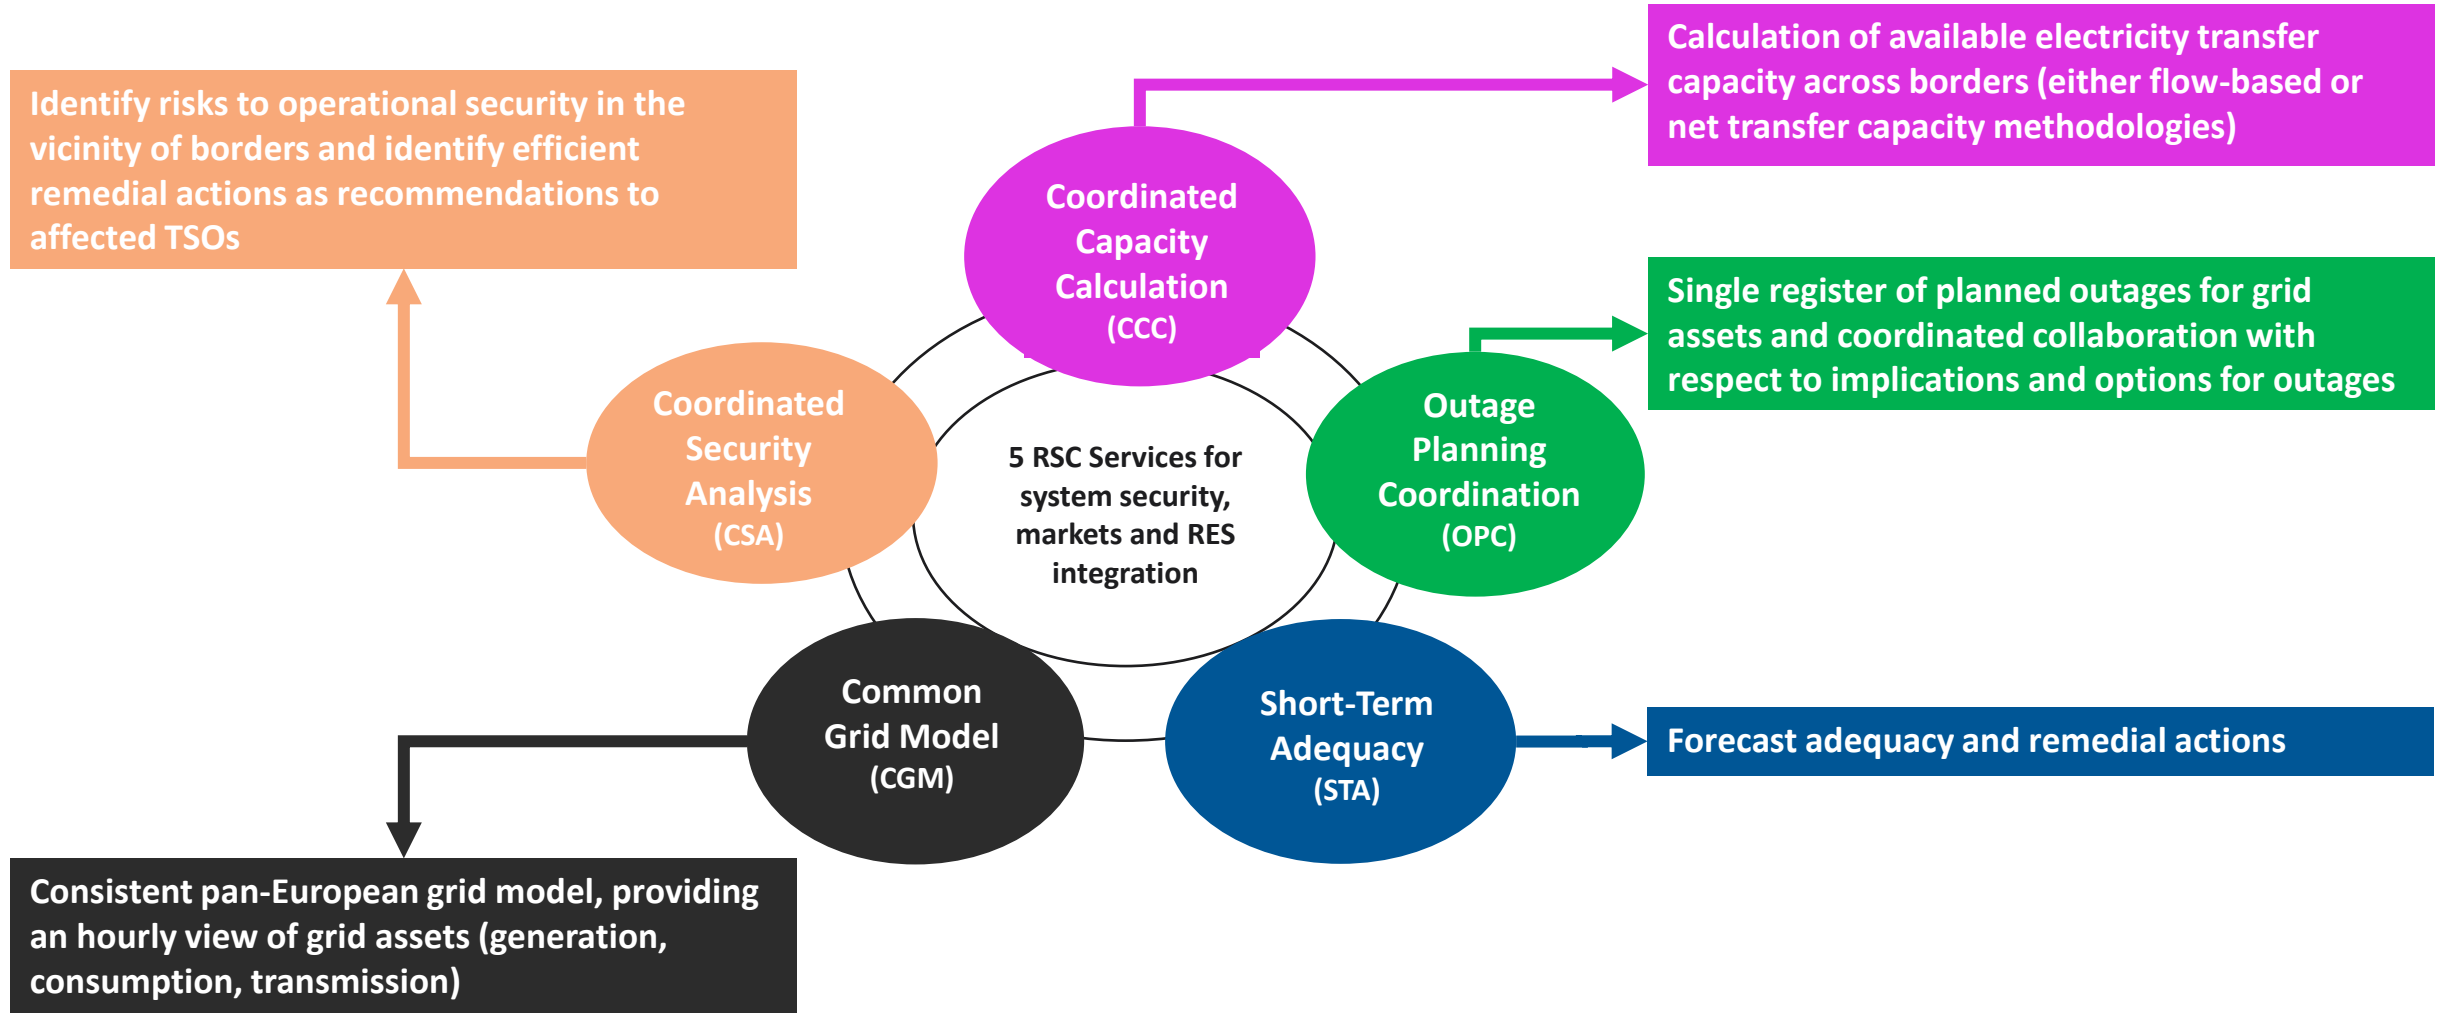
Calculation of available electricity transfer capacity across borders (either flow-based or net transfer capacity methodologies)

Identify risks to operational security in the vicinity of borders and identify efficient remedial actions as recommendations to affected TSOs

Coordinated Capacity Calculation (CCC)

Single register of planned outages for grid assets and coordinated collaboration with respect to implications and options for outages

Coordinated Security Analysis (CSA)

5 RSC Services for system security, markets and RES integration

Outage Planning Coordination (OPC)

Common Grid Model (CGM)

Short-Term Adequacy (STA)

Forecast adequacy and remedial actions

Consistent pan-European grid model, providing an hourly view of grid assets (generation, consumption, transmission)